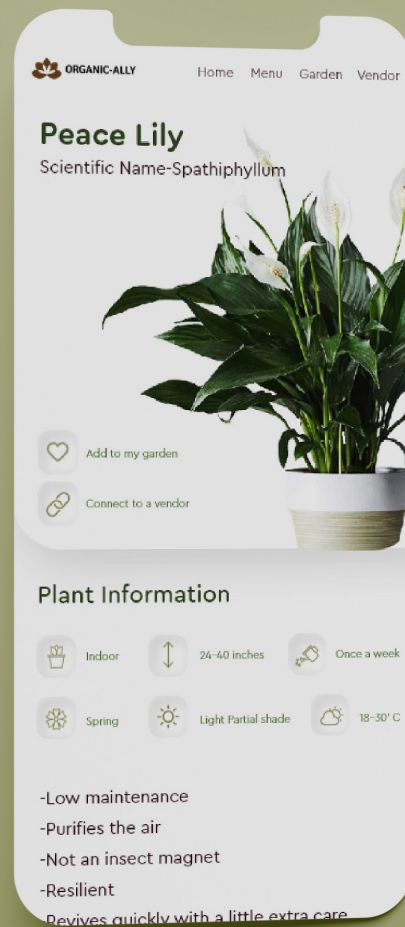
ORGANIC-ALLY

Home Menu Garden Vendor

Peace Lily

Scientific Name-Spathiphyllum

Add to my garden

Connect to a vendor

Plant Information

Indoor

24-40 inches

Once a week

Spring

Light Partial shade

18-30' C

-Low maintenance
-Purifies the air
-Not an insect magnet
-Resilient
-Revives quickly with a little extra care